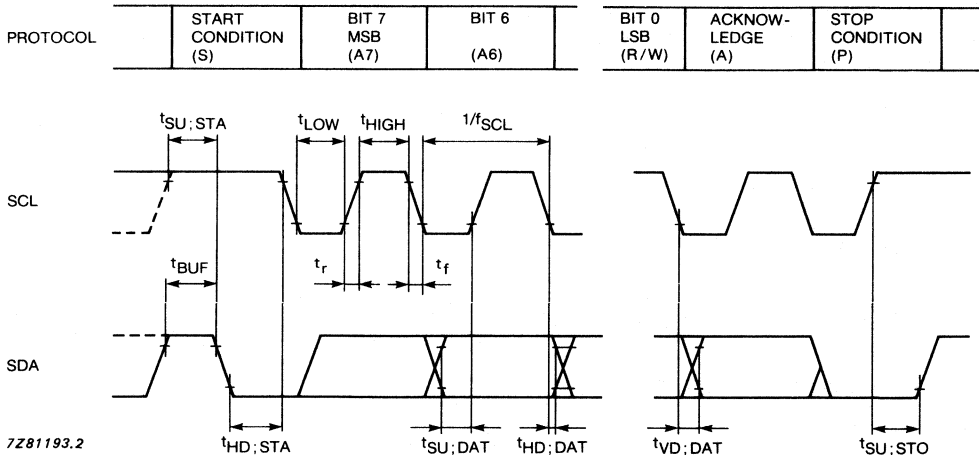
PROTOCOL

| START CONDITION (S) | BIT 7 MSB (A7) | BIT 6 (A6) | BIT 0 LSB (R/W) | ACKNOW-LEDGE (A) | STOP CONDITION (P) |
|---|---|---|---|---|---|

$t_{SU;STA}$ $t_{LOW}$ $t_{HIGH}$ $1/f_{SCL}$

SCL

$t_{BUF}$ $t_r$ $t_f$

SDA

7Z81193.2

$t_{HD;STA}$ $t_{SU;DAT}$ $t_{HD;DAT}$ $t_{VD;DAT}$ $t_{SU;STO}$